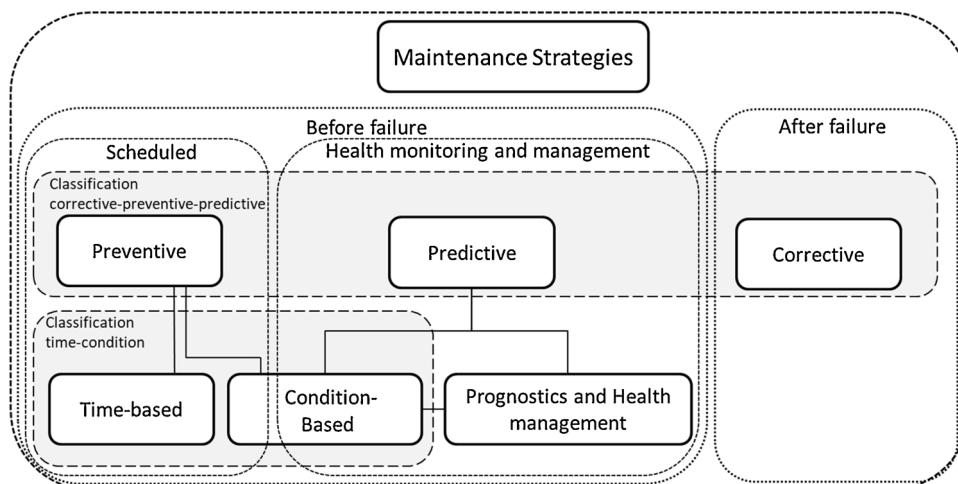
Maintenance Strategies

Before failure

After failure

Scheduled

Health monitoring and management

Classification corrective-preventive-predictive

Preventive

Predictive

Corrective

Classification time-condition

Time-based

Condition-Based

Prognostics and Health management